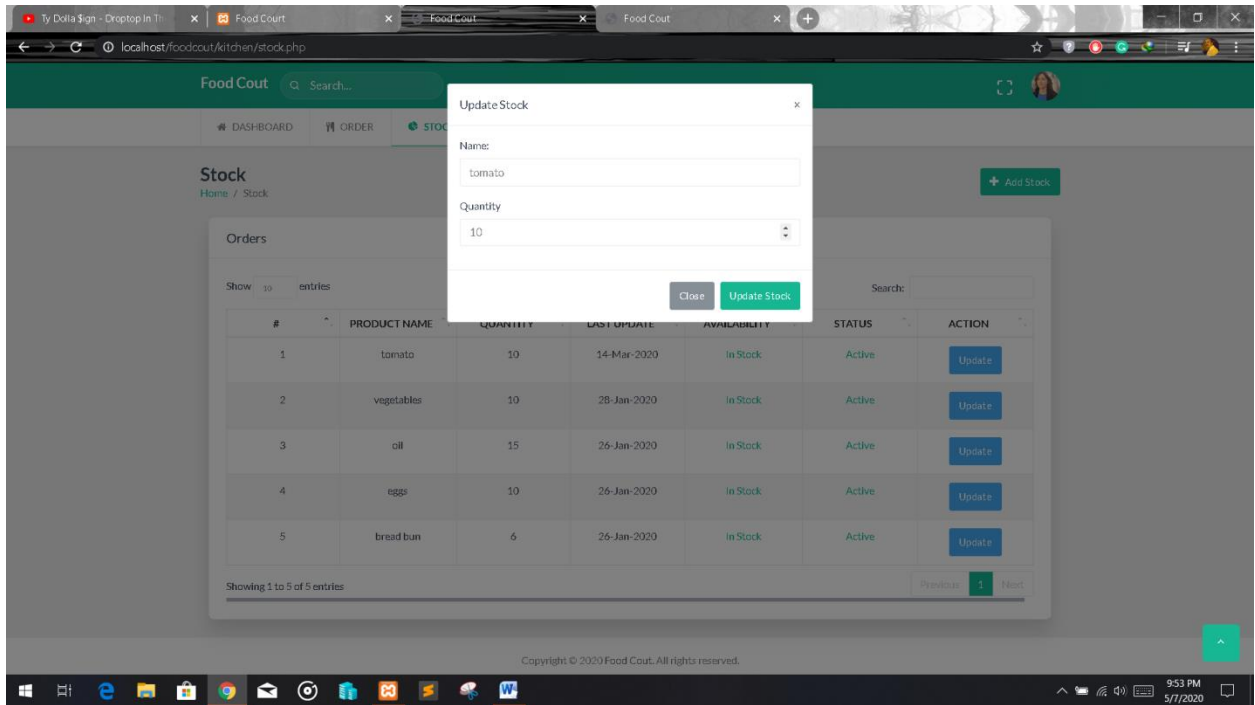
Ty Dolla $ign - Droptop In Th | Food Court | Food Cout | Food Cout

localhost/foodcout/kitchen/stock.php

Food Cout Search...

DASHBOARD ORDER STOC

Stock
Home / Stock

Add Stock

Orders

Update Stock ×

Name:
tomato

Quantity
10

Close Update Stock

Show 10 entries Search:

| # | PRODUCT NAME | QUANTITY | LAST UPDATE | AVAILABILITY | STATUS | ACTION |
|---|---|---|---|---|---|---|
| 1 | tomato | 10 | 14-Mar-2020 | In Stock | Active | Update |
| 2 | vegetables | 10 | 28-Jan-2020 | In Stock | Active | Update |
| 3 | oil | 15 | 26-Jan-2020 | In Stock | Active | Update |
| 4 | eggs | 10 | 26-Jan-2020 | In Stock | Active | Update |
| 5 | bread bun | 6 | 26-Jan-2020 | In Stock | Active | Update |

Showing 1 to 5 of 5 entries

Previous 1 Next

Copyright © 2020 Food Cout. All rights reserved.

9:53 PM
5/7/2020